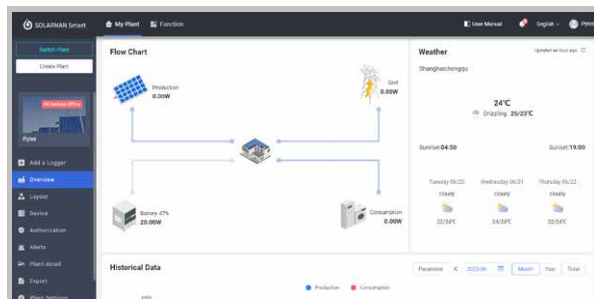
SOLARMAN Smart
My Plant
Function
User Manual
English
Pytes

Switch Plant
Create Plant
All devices offline
Pytes
Add a Logger
Overview
Layout
Device
Authorization
Alerts
Plant detail
Export
Plant Settings

Flow Chart
Production
0.00W
Grid
0.00W
Battery 47%
20.00W
Consumption
0.00W

Weather
Updated an hour ago
Shanghaichengqu
24℃
Drizzling 25/23℃
Sunrise 04:50
Sunset 19:00
Tuesday 06/20
cloudy
32/24℃
Wednesday 06/21
cloudy
34/24℃
Thursday 06/22
cloudy
32/24℃

Historical Data
Production
Consumption
Parameter
2023.06
Month
Year
Total